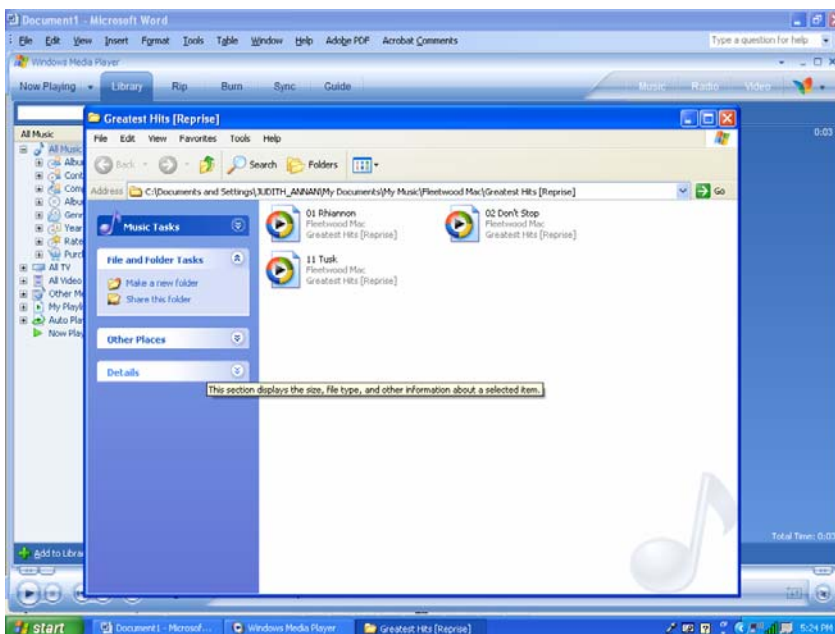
Document1 - Microsoft Word

File Edit View Insert Format Tools Table Window Help Adobe PDF Acrobat Comments

Type a question for help

Windows Media Player

Now Playing Library Rip Burn Sync Guide

Music Radio Video

All Music

All Music
Albu
Cont
Com
Albu
Genr
Year
Rate
Purc
All TV
All Video
Other M
My Playl
Auto Pla
Now Play

0:03

Greatest Hits [Reprise]

File Edit View Favorites Tools Help

Back Search Folders

Address C:\Documents and Settings\JUDITH_ANNAN\My Documents\My Music\Fleetwood Mac\Greatest Hits [Reprise]

Go

Music Tasks

File and Folder Tasks

Make a new folder

Share this folder

Other Places

Details

01 Rhiannon
Fleetwood Mac
Greatest Hits [Reprise]

02 Don't Stop
Fleetwood Mac
Greatest Hits [Reprise]

11 Tusk
Fleetwood Mac
Greatest Hits [Reprise]

This section displays the size, file type, and other information about a selected item.

Add to Libra

Total Time: 0:03

start

Document1 - Microsof...

Windows Media Player

Greatest Hits [Reprise]

5:24 PM